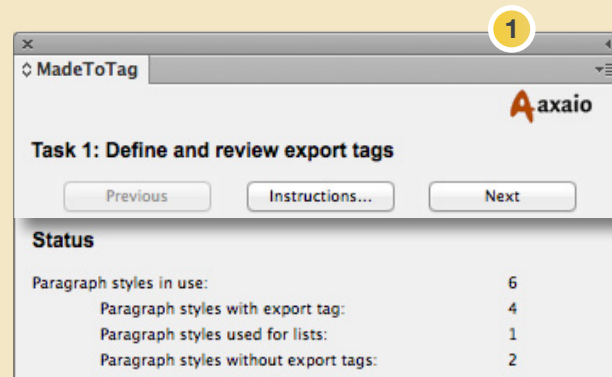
1

MadeToTag

axaio

Task 1: Define and review export tags

Previous

Instructions...

Next

Status

| | |
|---|---|
| Paragraph styles in use: | 6 |
| Paragraph styles with export tag: | 4 |
| Paragraph styles used for lists: | 1 |
| Paragraph styles without export tags: | 2 |